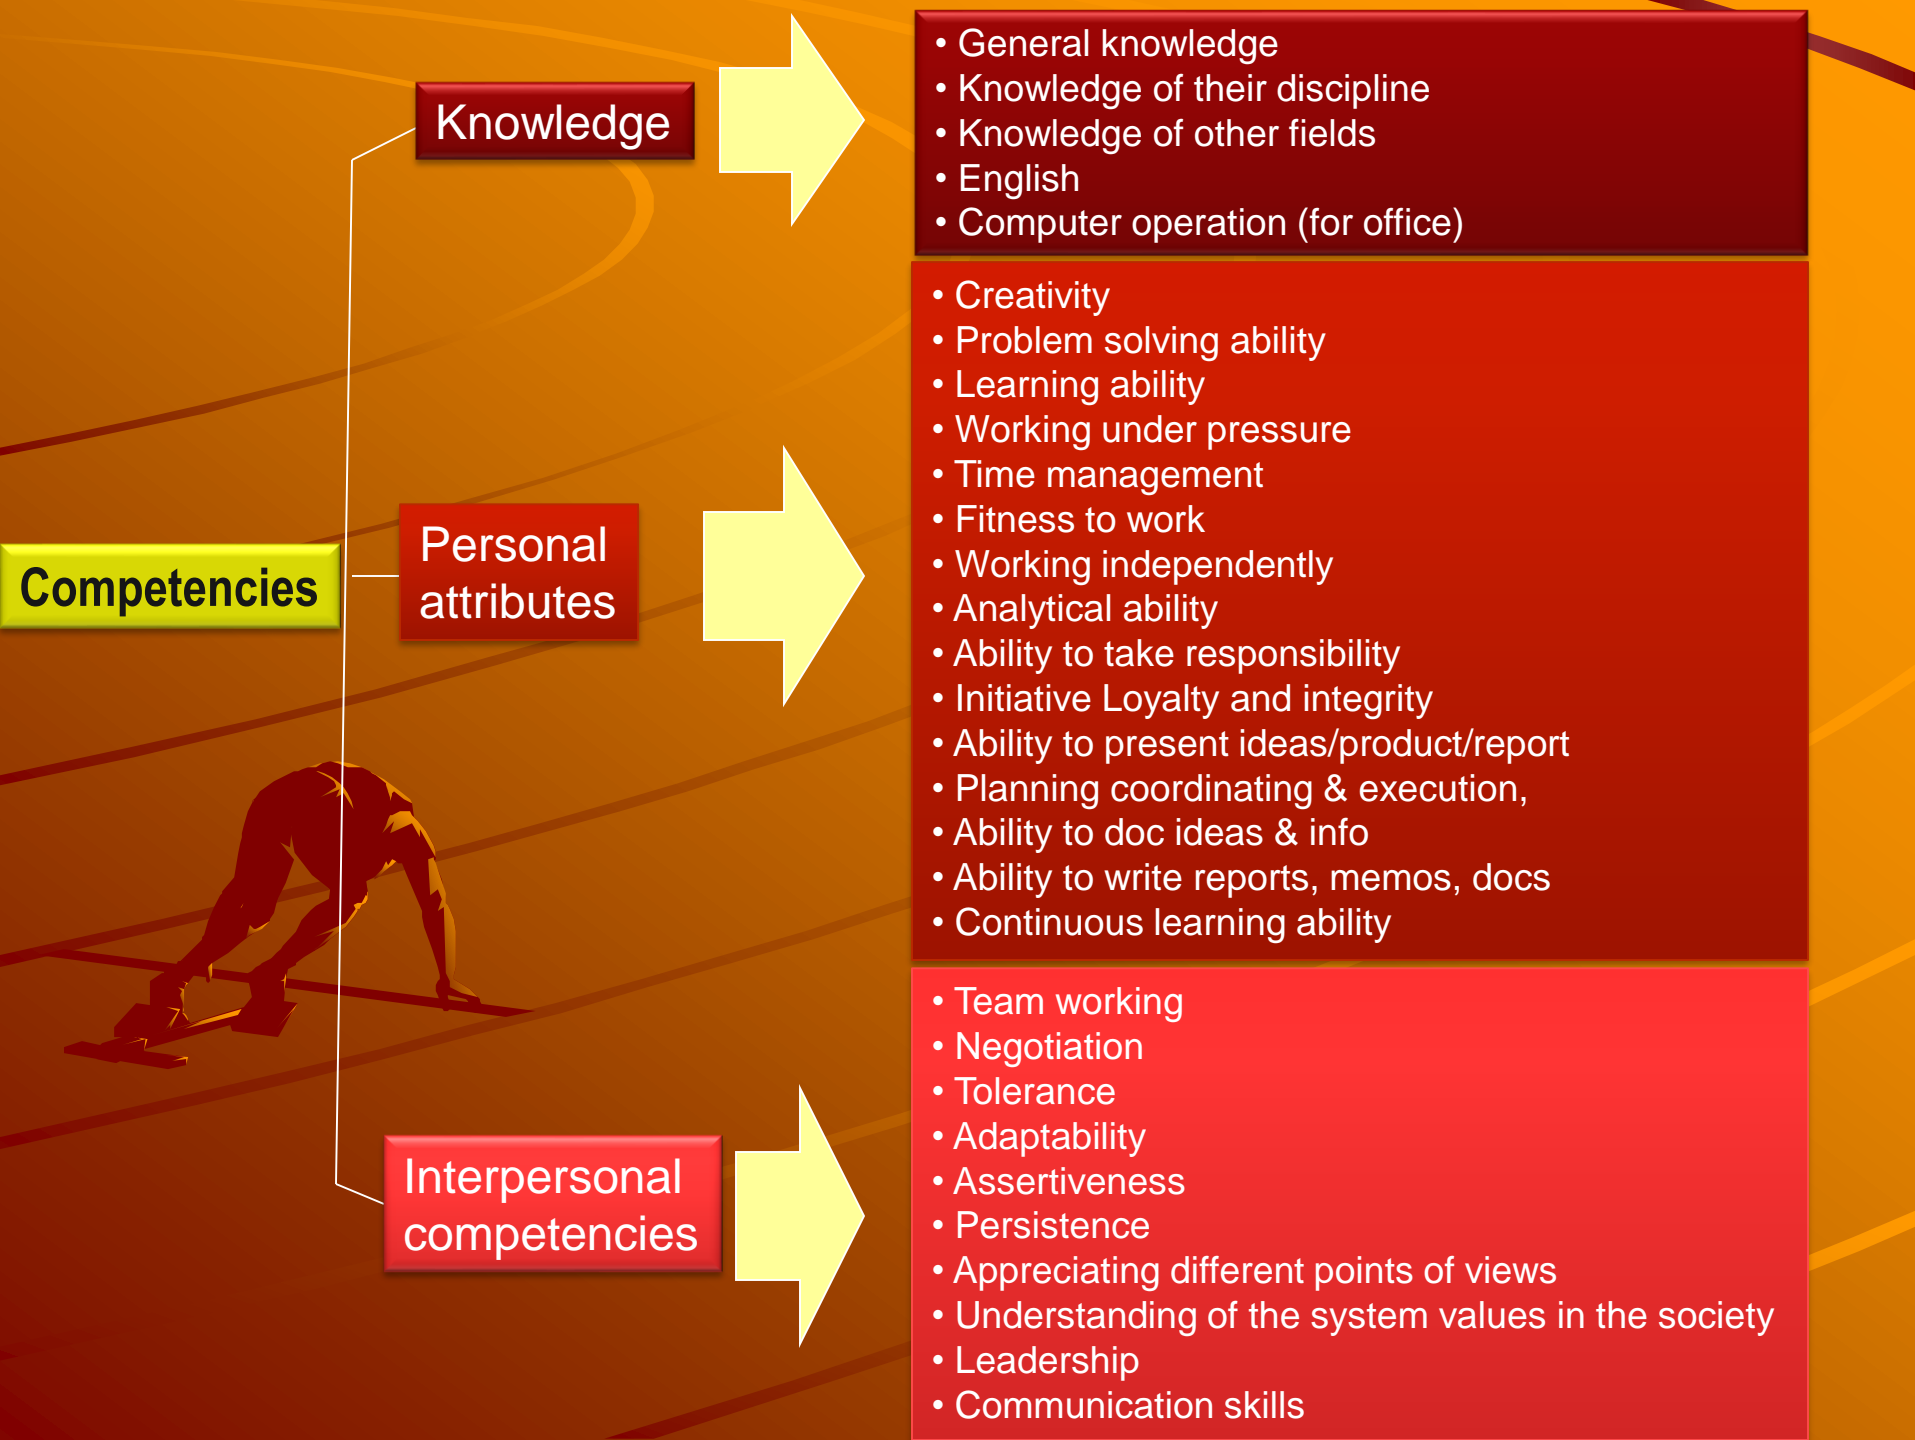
Competencies

Knowledge

• General knowledge
• Knowledge of their discipline
• Knowledge of other fields
• English
• Computer operation (for office)

Personal attributes

• Creativity
• Problem solving ability
• Learning ability
• Working under pressure
• Time management
• Fitness to work
• Working independently
• Analytical ability
• Ability to take responsibility
• Initiative Loyalty and integrity
• Ability to present ideas/product/report
• Planning coordinating & execution,
• Ability to doc ideas & info
• Ability to write reports, memos, docs
• Continuous learning ability

Interpersonal competencies

• Team working
• Negotiation
• Tolerance
• Adaptability
• Assertiveness
• Persistence
• Appreciating different points of views
• Understanding of the system values in the society
• Leadership
• Communication skills